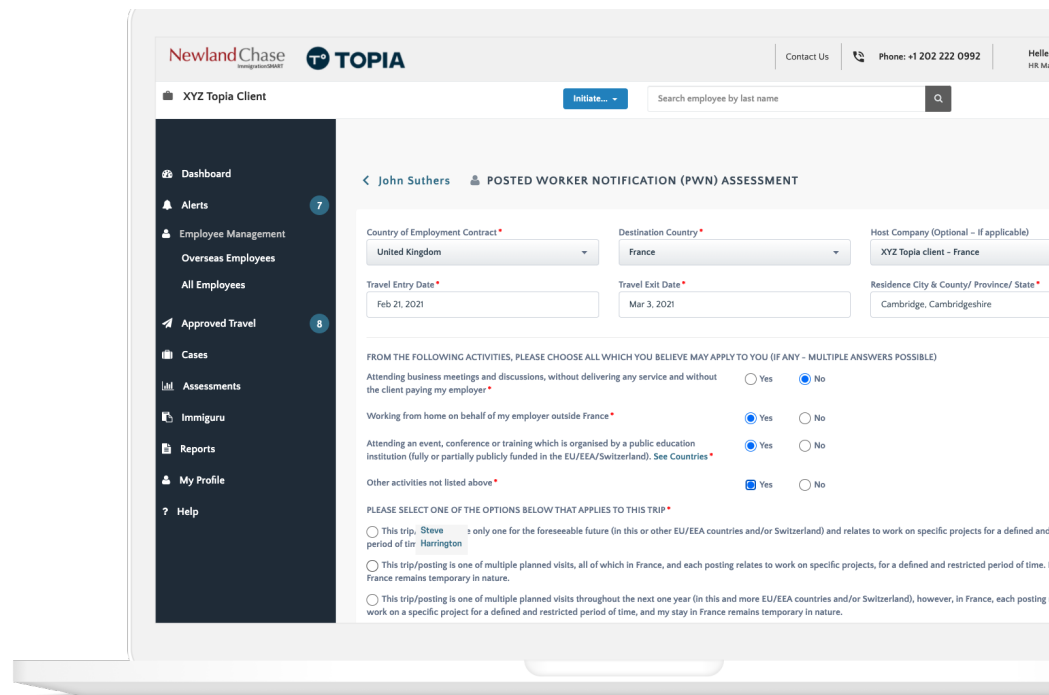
Newland Chase ImmigrationSMART TOPIA

Contact Us Phone: +1 202 222 0992 Helle HR Ma

XYZ Topia Client

Initiate...

Search employee by last name

Dashboard

Alerts 7

Employee Management

Overseas Employees

All Employees

Approved Travel 8

Cases

Assessments

Immiguru

Reports

My Profile

? Help

< John Suthers POSTED WORKER NOTIFICATION (PWN) ASSESSMENT

Country of Employment Contract*
United Kingdom

Destination Country*
France

Host Company (Optional - If applicable)
XYZ Topia client - France

Travel Entry Date*
Feb 21, 2021

Travel Exit Date*
Mar 3, 2021

Residence City & County/ Province/ State*
Cambridge, Cambridgeshire

FROM THE FOLLOWING ACTIVITIES, PLEASE CHOOSE ALL WHICH YOU BELIEVE MAY APPLY TO YOU (IF ANY - MULTIPLE ANSWERS POSSIBLE)

Attending business meetings and discussions, without delivering any service and without the client paying my employer* Yes No

Working from home on behalf of my employer outside France* Yes No

Attending an event, conference or training which is organised by a public education institution (fully or partially publicly funded in the EU/EEA/Switzerland). See Countries* Yes No

Other activities not listed above* Yes No

PLEASE SELECT ONE OF THE OPTIONS BELOW THAT APPLIES TO THIS TRIP*

This trip, Steve Harrington e only one for the foreseeable future (in this or other EU/EEA countries and/or Switzerland) and relates to work on specific projects for a defined and period of tim

This trip/posting is one of multiple planned visits, all of which in France, and each posting relates to work on specific projects, for a defined and restricted period of time. France remains temporary in nature.

This trip/posting is one of multiple planned visits throughout the next one year (in this and more EU/EEA countries and/or Switzerland), however, in France, each posting work on a specific project for a defined and restricted period of time, and my stay in France remains temporary in nature.